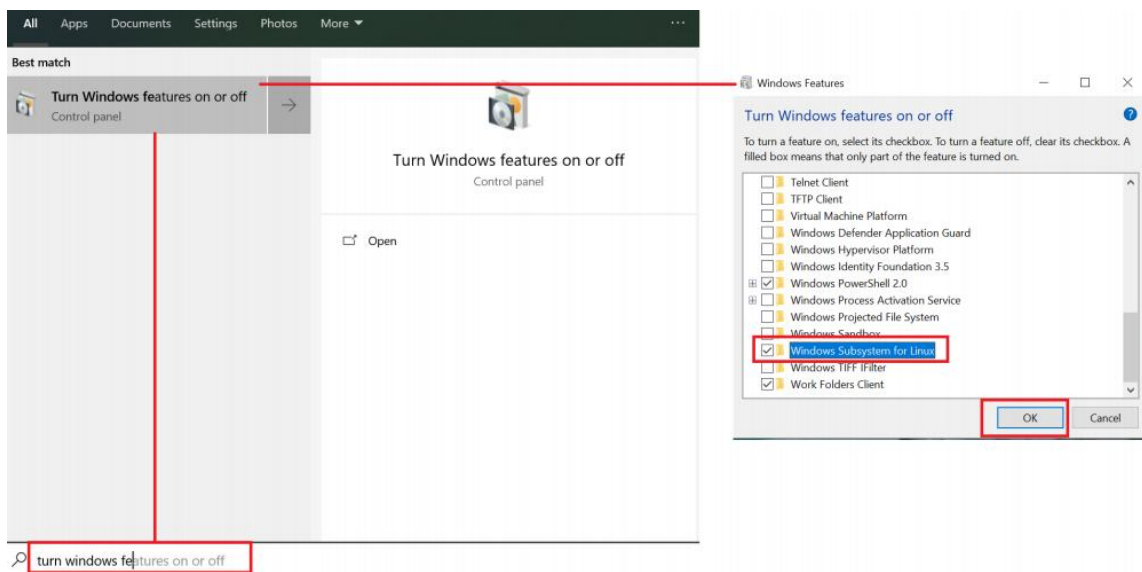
All Apps Documents Settings Photos More ▾ ···

Best match

Turn Windows features on or off
Control panel

Turn Windows features on or off
Control panel

Open

Windows Features

Turn Windows features on or off

To turn a feature on, select its checkbox. To turn a feature off, clear its checkbox. A filled box means that only part of the feature is turned on.

Telnet Client
TFTP Client
Virtual Machine Platform
Windows Defender Application Guard
Windows Hypervisor Platform
Windows Identity Foundation 3.5
Windows PowerShell 2.0
Windows Process Activation Service
Windows Projected File System
Windows Sandbox
Windows Subsystem for Linux
Windows TIFF IFilter
Work Folders Client

OK Cancel

turn windows features on or off